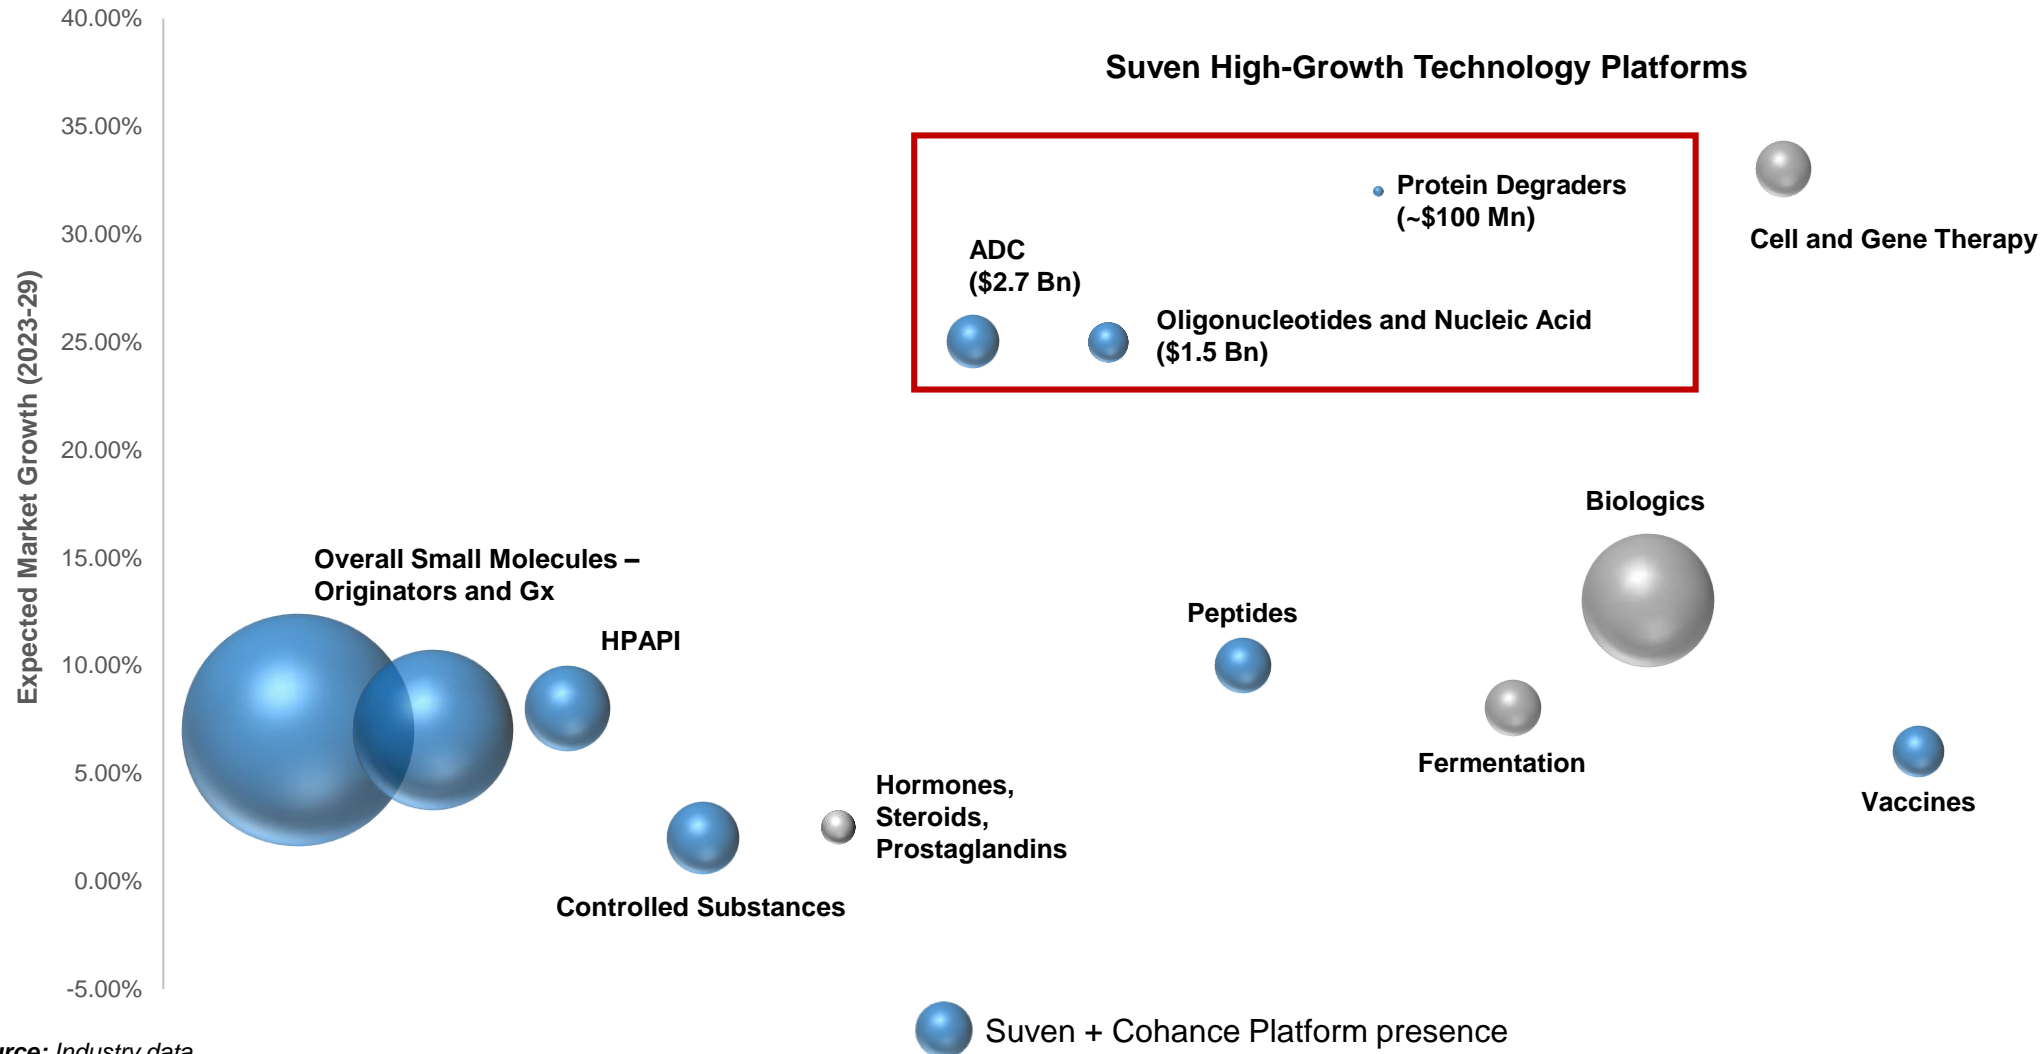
40.00%
35.00%
30.00%
25.00%
20.00%
15.00%
10.00%
5.00%
0.00%
-5.00%

Expected Market Growth (2023-29)

Suven High-Growth Technology Platforms

Protein Degraders (~$100 Mn)

ADC ($2.7 Bn)

Oligonucleotides and Nucleic Acid ($1.5 Bn)

Cell and Gene Therapy

Biologics

Overall Small Molecules – Originators and Gx

HPAPI

Peptides

Fermentation

Vaccines

Hormones, Steroids, Prostaglandins

Controlled Substances

Suven + Cohance Platform presence

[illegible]rce: Industry data